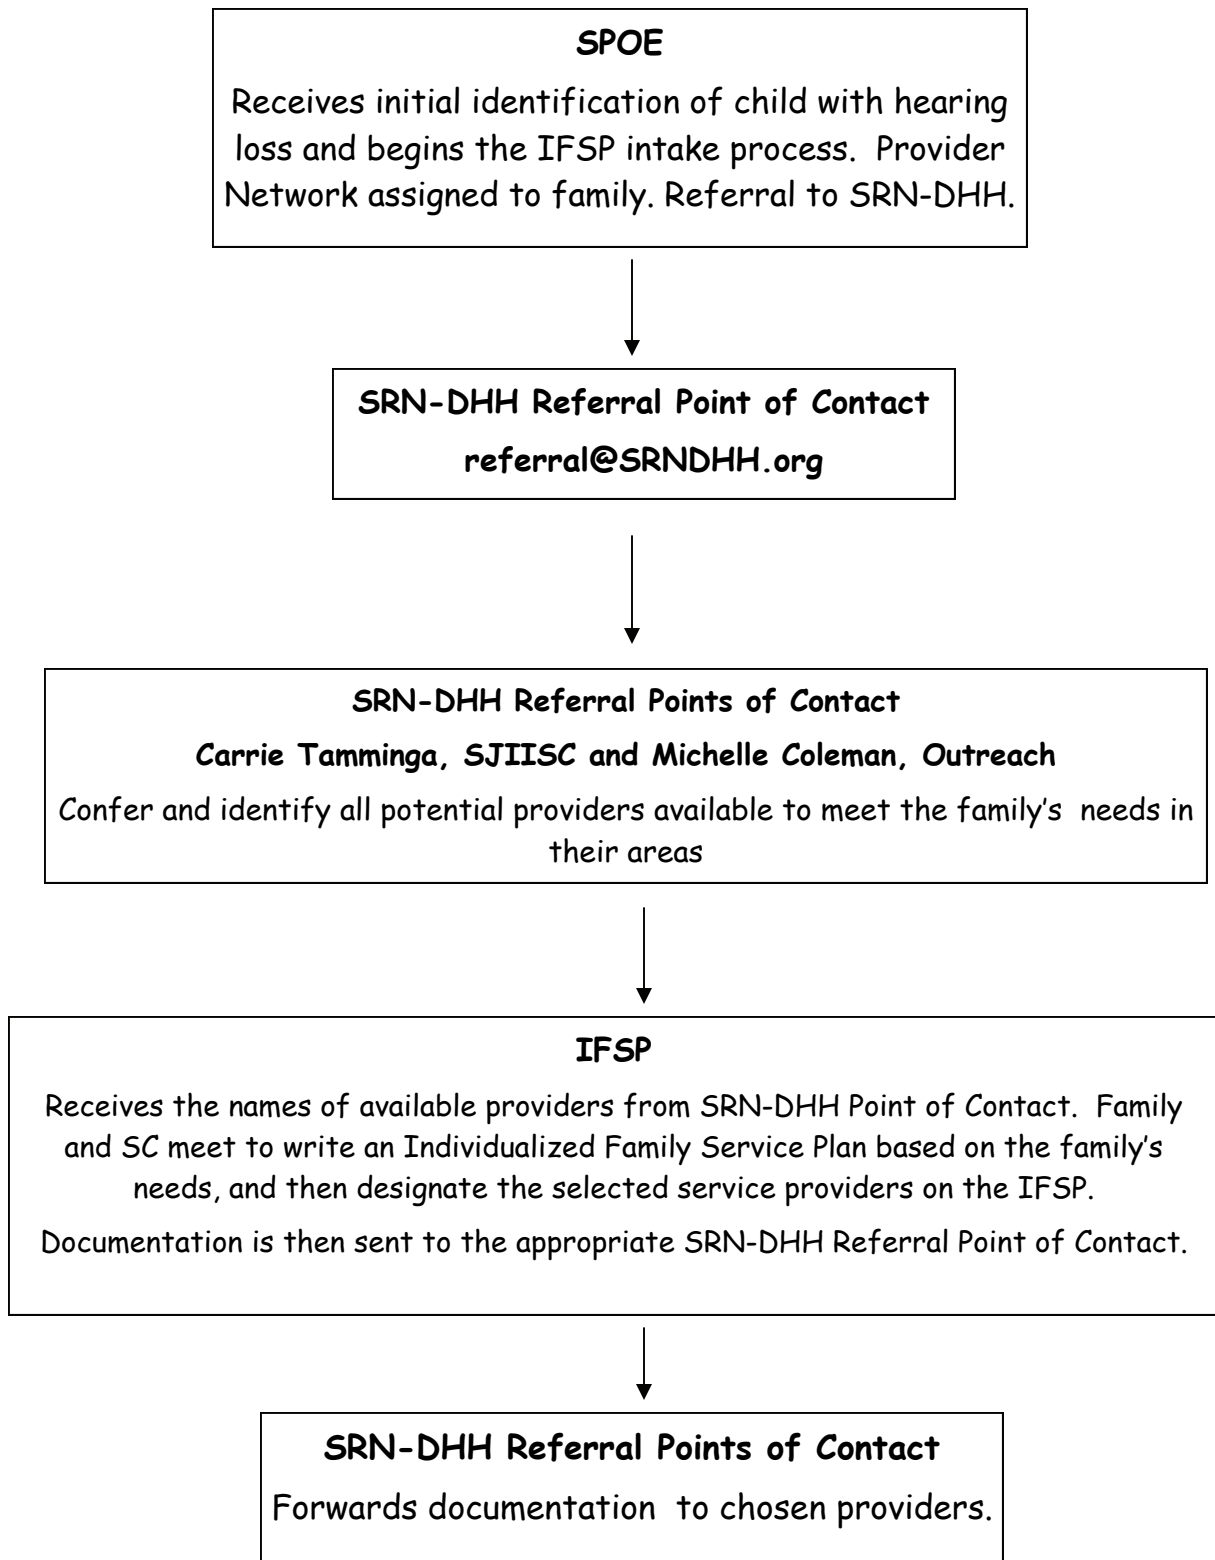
SPOE

Receives initial identification of child with hearing loss and begins the IFSP intake process. Provider Network assigned to family. Referral to SRN-DHH.

SRN-DHH Referral Point of Contact

referral@SRNDHH.org

SRN-DHH Referral Points of Contact

Carrie Tamminga, SJIISC and Michelle Coleman, Outreach

Confer and identify all potential providers available to meet the family's needs in their areas

IFSP

Receives the names of available providers from SRN-DHH Point of Contact. Family and SC meet to write an Individualized Family Service Plan based on the family's needs, and then designate the selected service providers on the IFSP.

Documentation is then sent to the appropriate SRN-DHH Referral Point of Contact.

SRN-DHH Referral Points of Contact

Forwards documentation to chosen providers.